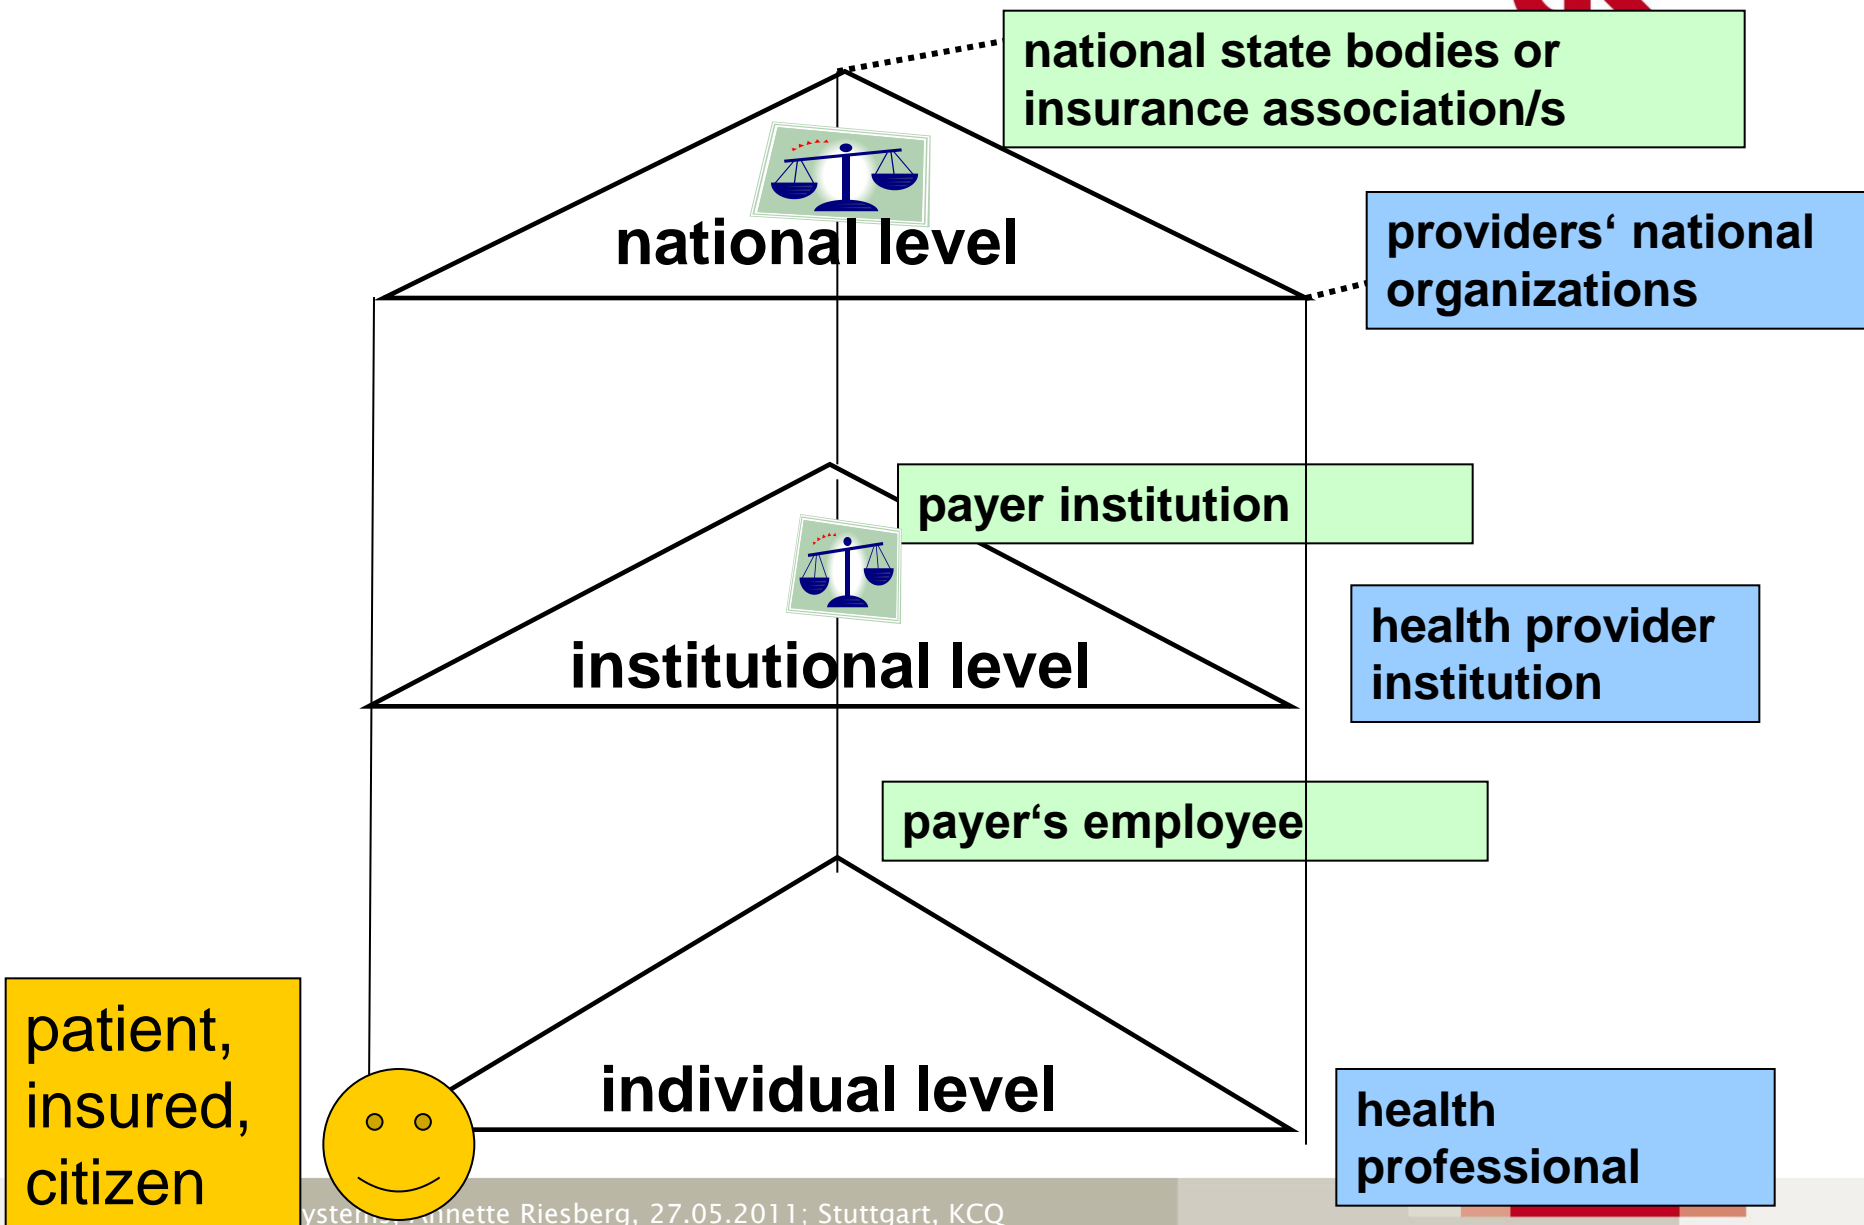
national state bodies or insurance association/s

national level

providers‘ national organizations

payer institution

institutional level

health provider institution

payer‘s employee

individual level

patient, insured, citizen

health professional

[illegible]ystem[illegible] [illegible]nnette Riesberg, 27.05.2011; Stuttgart, KCQ